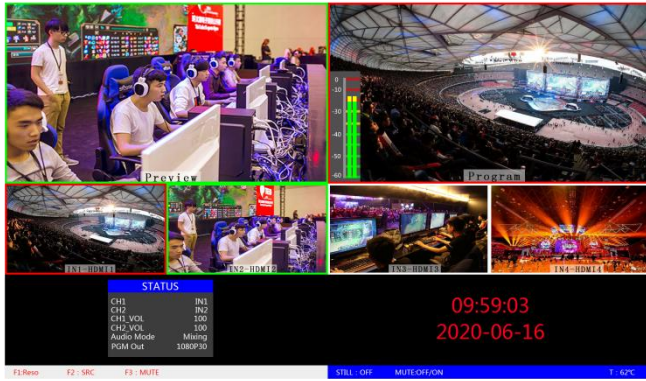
Preview

0
-10
-20
-30
-40
-50
-60

Program

IN1-HDMI1

IN2-HDMI2

IN3-HDMI3

IN4-HDMI4

STATUS

| | |
|---|---|
| CH1 | IN1 |
| CH2 | IN2 |
| CH1_VOL | 100 |
| CH2_VOL | 100 |
| Audio Mode | Mixing |
| PGM Out | 1080P30 |

09:59:03
2020-06-16

F1:Reso F2 : SRC F3 : MUTE

STILL : OFF MUTE:OFF/ON T : 62°C